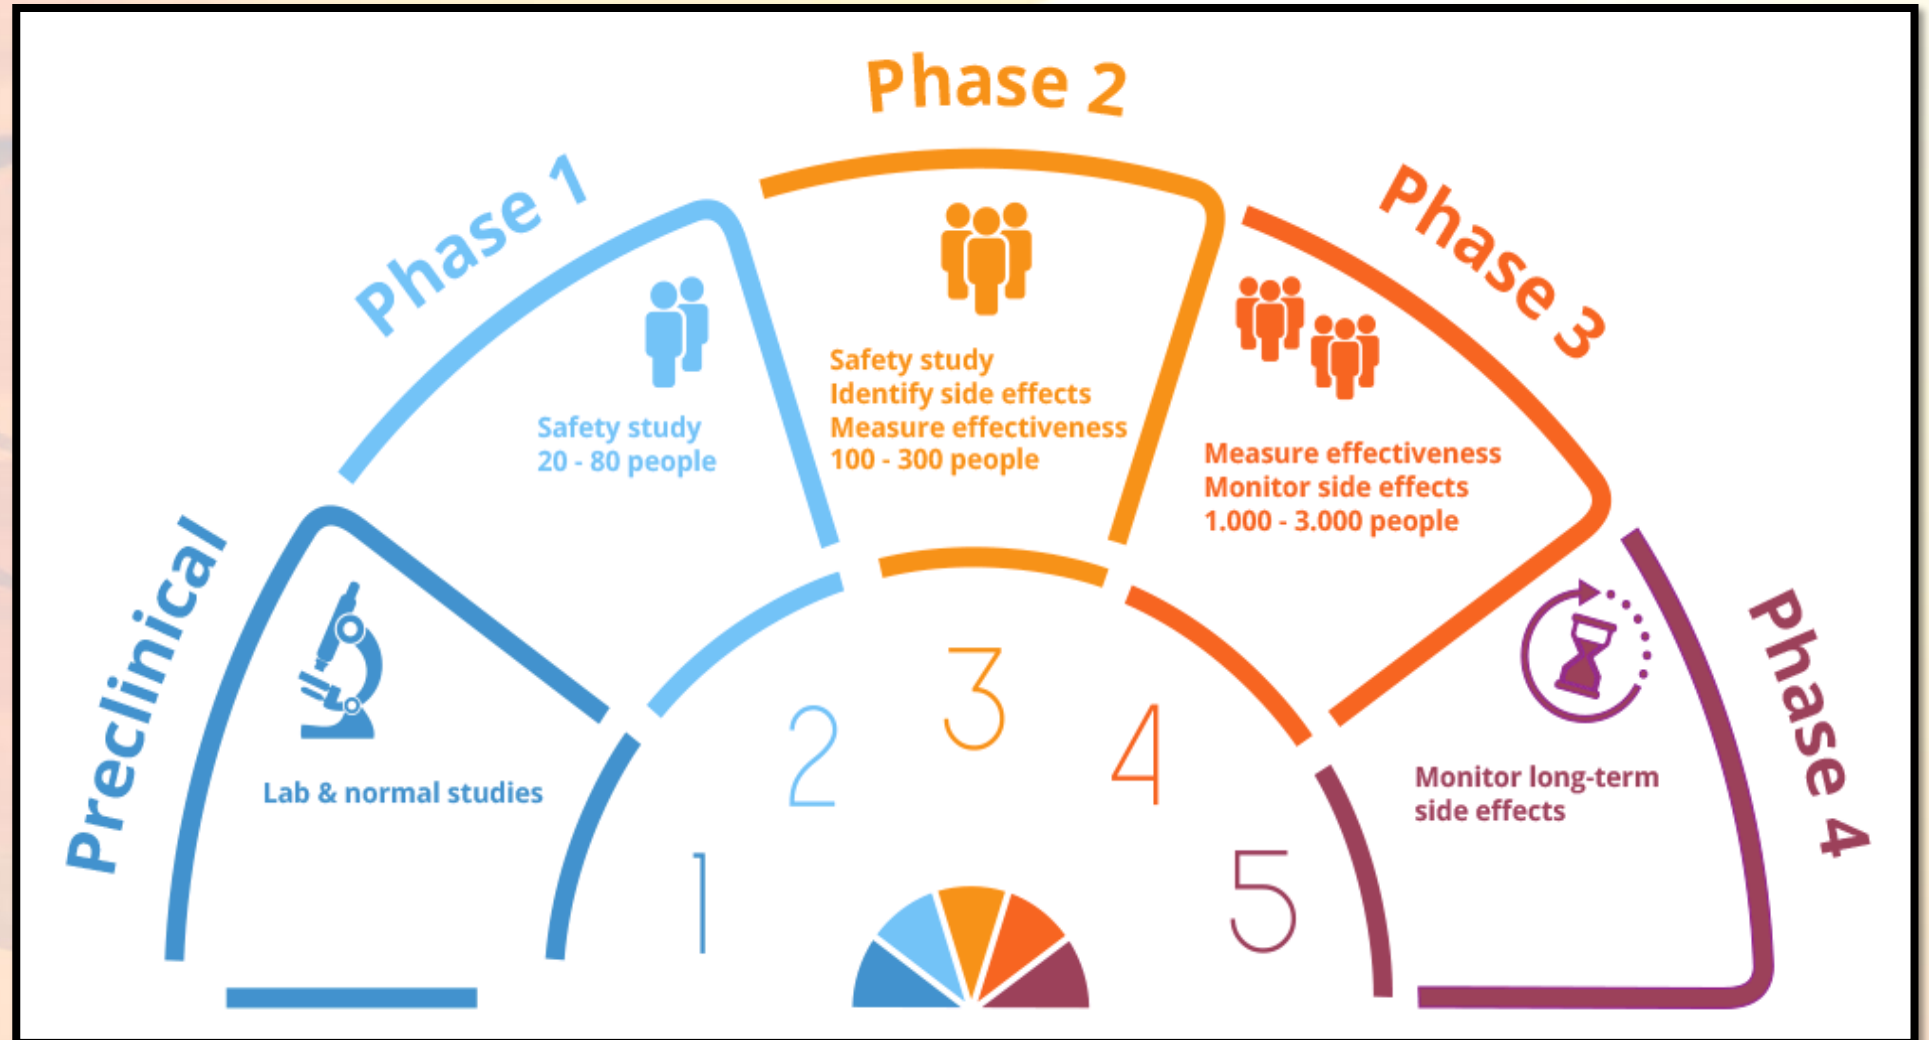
Preclinical

Lab & normal studies

Phase 1

Safety study
20 - 80 people

Phase 2

Safety study
Identify side effects
Measure effectiveness
100 - 300 people

Phase 3

Measure effectiveness
Monitor side effects
1.000 - 3.000 people

Phase 4

Monitor long-term side effects

1

2

3

4

5